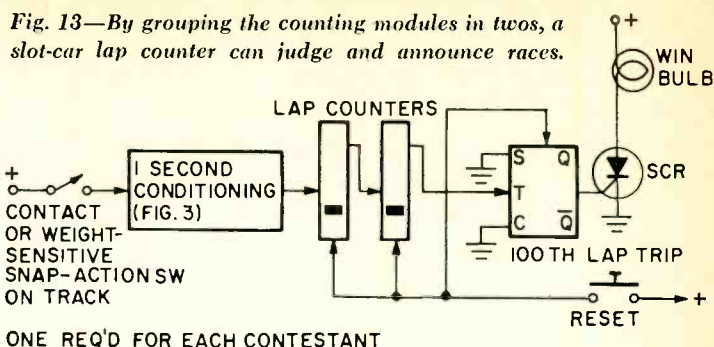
Fig. 13—By grouping the counting modules in twos, a slot-car lap counter can judge and announce races.

+

WIN BULB

LAP COUNTERS

+

I SECOND CONDITIONING (FIG. 3)

S Q

T

C $\overline{Q}$

SCR

CONTACT OR WEIGHT-SENSITIVE SNAP-ACTION SW ON TRACK

100TH LAP TRIP

+

RESET

ONE REQ'D FOR EACH CONTESTANT